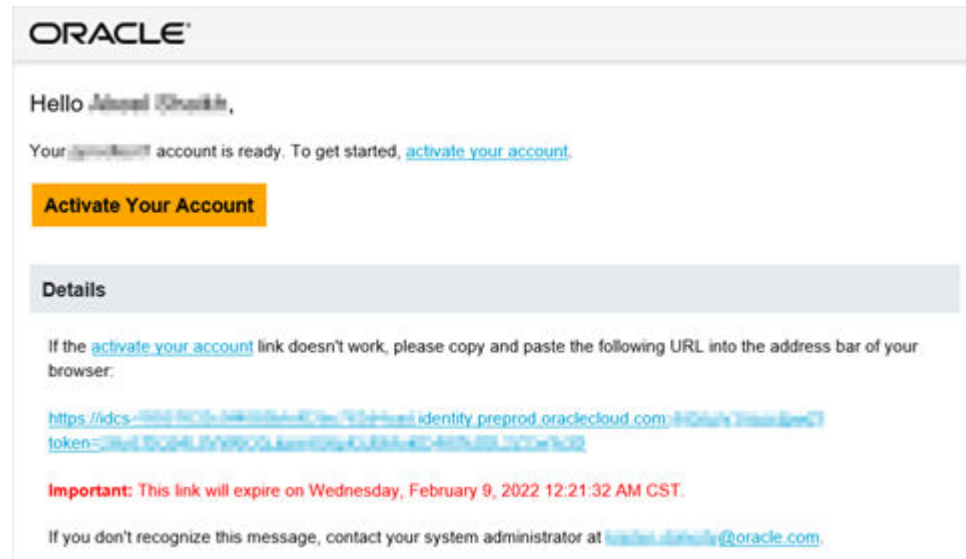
ORACLE

Hello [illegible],

Your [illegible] account is ready. To get started, activate your account.

Activate Your Account

Details

If the activate your account link doesn't work, please copy and paste the following URL into the address bar of your browser:

https://idcs-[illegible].identity.preprod.oraclecloud.com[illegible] token=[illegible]

Important: This link will expire on Wednesday, February 9, 2022 12:21:32 AM CST.

If you don't recognize this message, contact your system administrator at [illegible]@oracle.com.